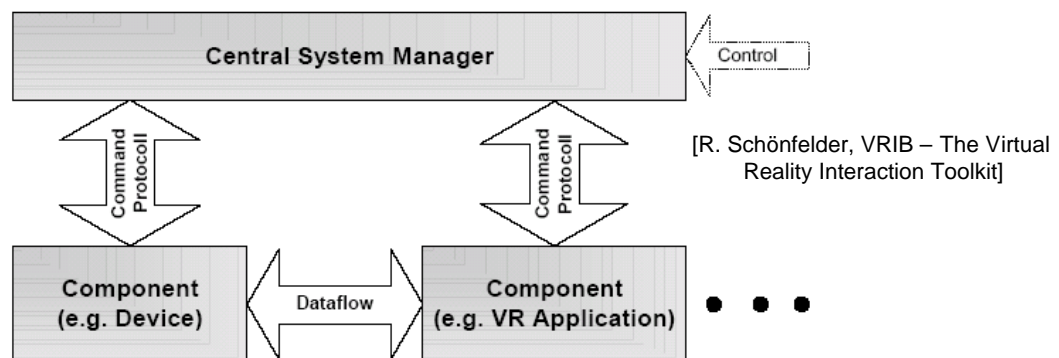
Central System Manager

Control

Command Protocol

Command Protocol

[R. Schönfelder, VRIB – The Virtual Reality Interaction Toolkit]

Component (e.g. Device)

Dataflow

Component (e.g. VR Application)

• • •